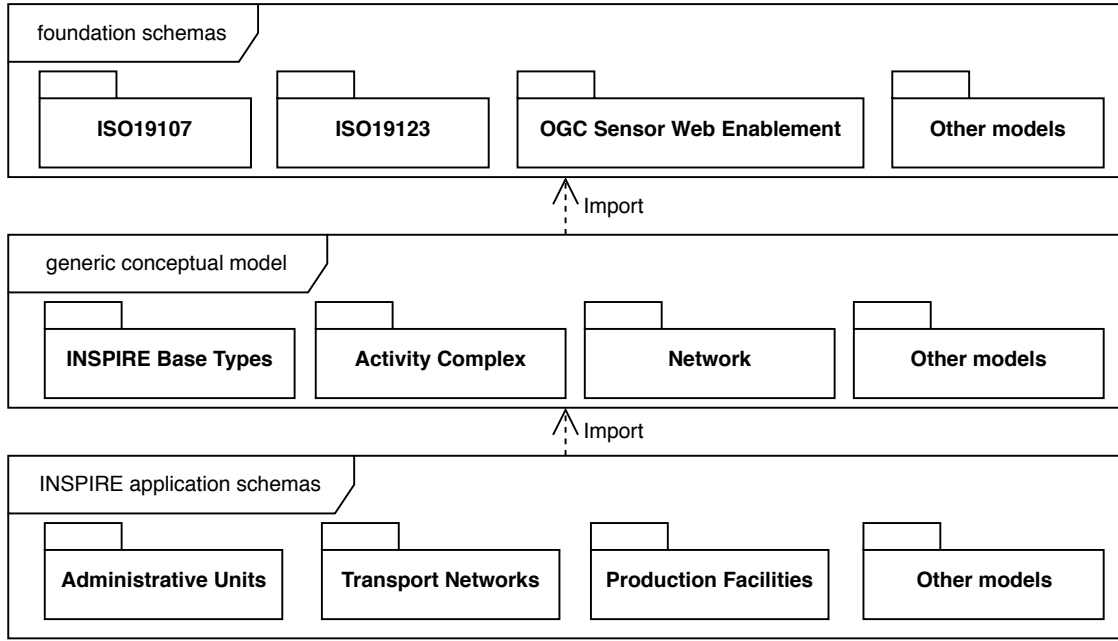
foundation schemas

ISO19107

ISO19123

OGC Sensor Web Enablement

Other models

Import

generic conceptual model

INSPIRE Base Types

Activity Complex

Network

Other models

Import

INSPIRE application schemas

Administrative Units

Transport Networks

Production Facilities

Other models